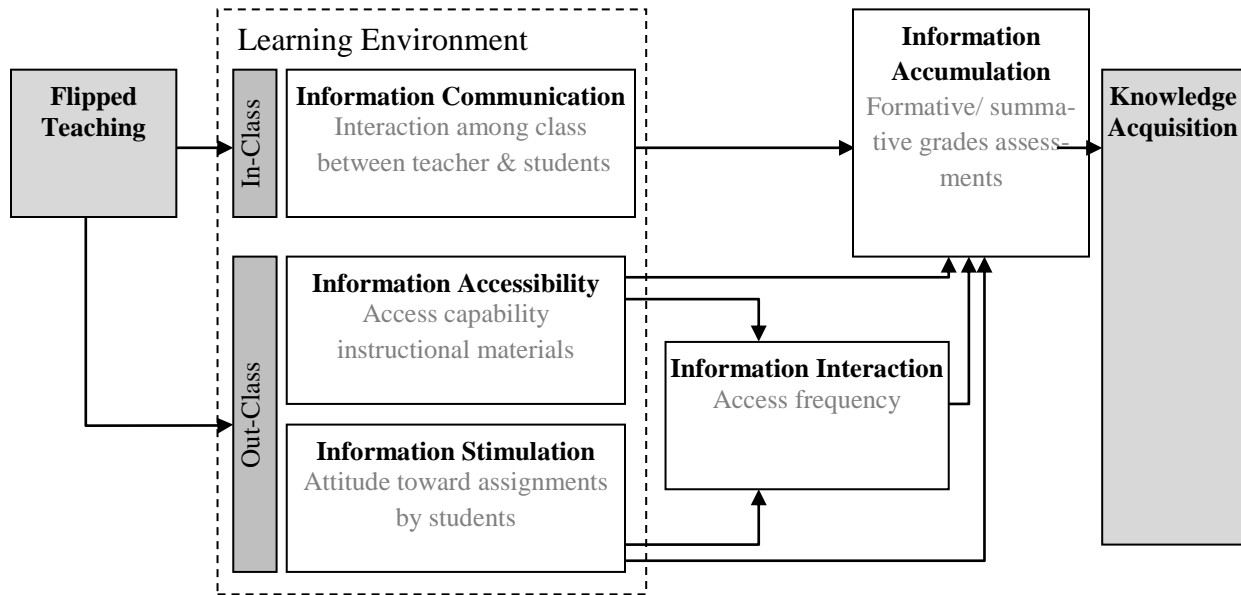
Learning Environment

Flipped Teaching

In-Class

Information Communication
Interaction among class between teacher & students

Out-Class

Information Accessibility
Access capability instructional materials

Information Stimulation
Attitude toward assignments by students

Information Interaction
Access frequency

Information Accumulation
Formative/ summative grades assessments

Knowledge Acquisition